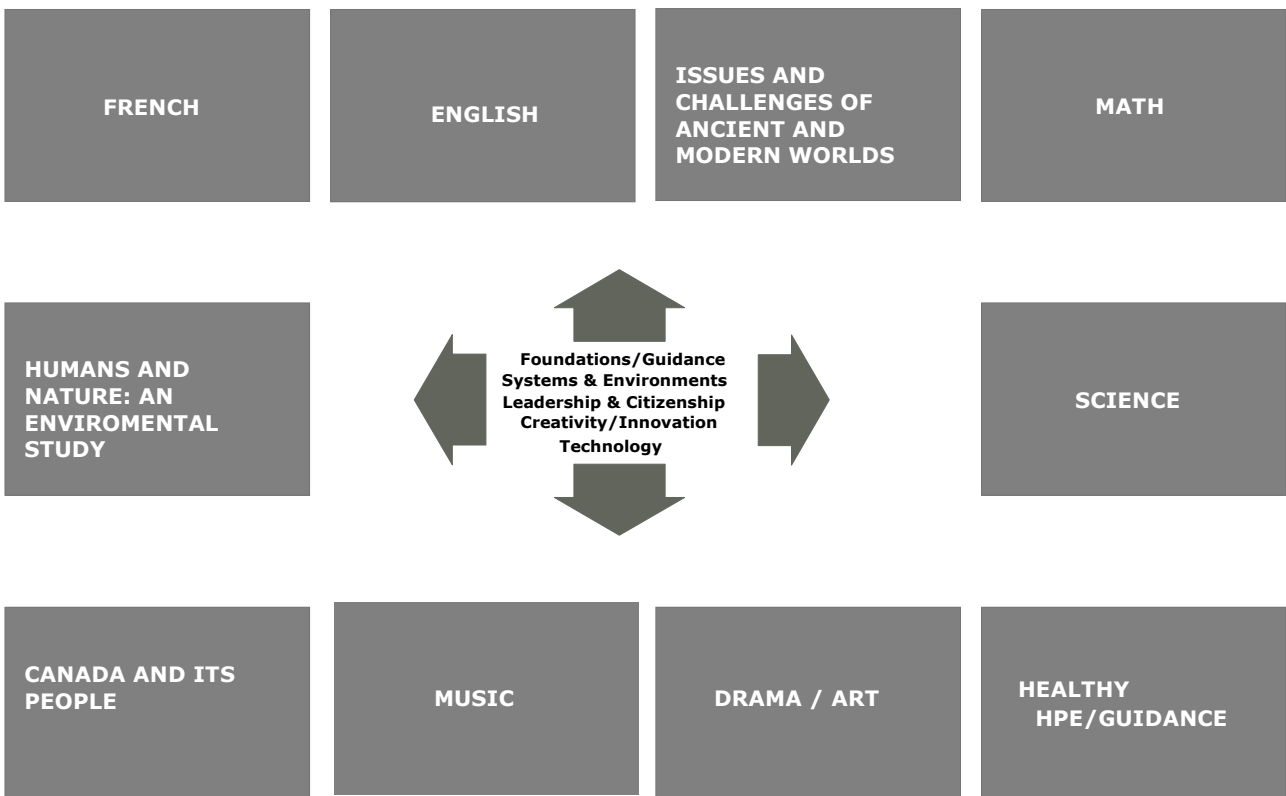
FRENCH

ENGLISH

ISSUES AND CHALLENGES OF ANCIENT AND MODERN WORLDS

MATH

HUMANS AND NATURE: AN ENVIROMENTAL STUDY

Foundations/Guidance
Systems & Environments
Leadership & Citizenship
Creativity/Innovation
Technology

SCIENCE

CANADA AND ITS PEOPLE

MUSIC

DRAMA / ART

HEALTHY
HPE/GUIDANCE